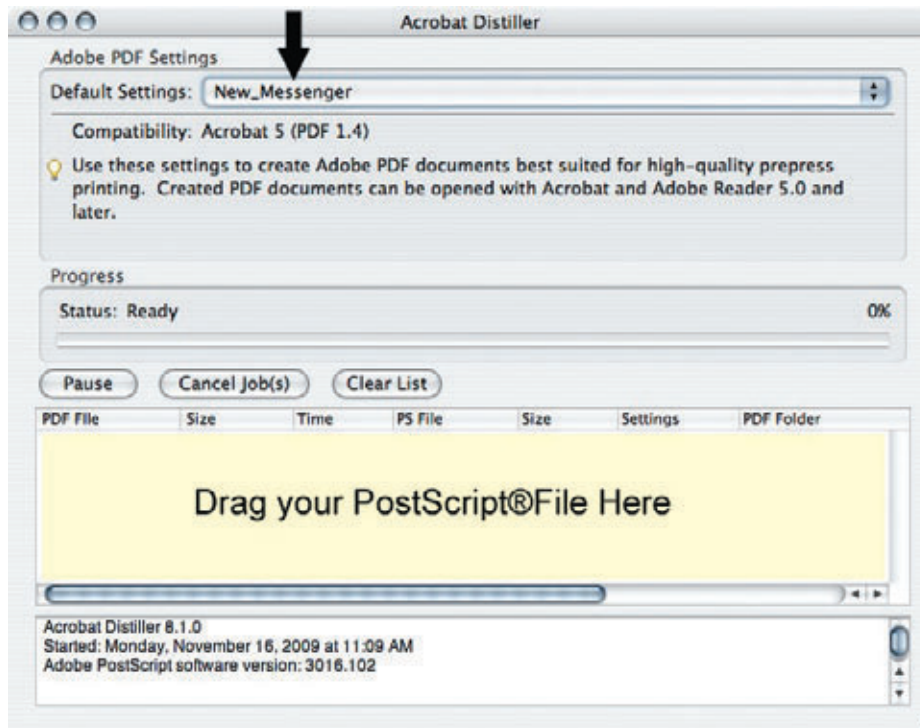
Acrobat Distiller

Adobe PDF Settings

Default Settings: New_Messenger

Compatibility: Acrobat 5 (PDF 1.4)

Use these settings to create Adobe PDF documents best suited for high-quality prepress printing. Created PDF documents can be opened with Acrobat and Adobe Reader 5.0 and later.

Progress

Status: Ready

0%

Pause

Cancel Job(s)

Clear List

| PDF File | Size | Time | PS File | Size | Settings | PDF Folder |
|---|---|---|---|---|---|---|

Drag your PostScript®File Here

Acrobat Distiller 8.1.0
Started: Monday, November 16, 2009 at 11:09 AM
Adobe PostScript software version: 3016.102